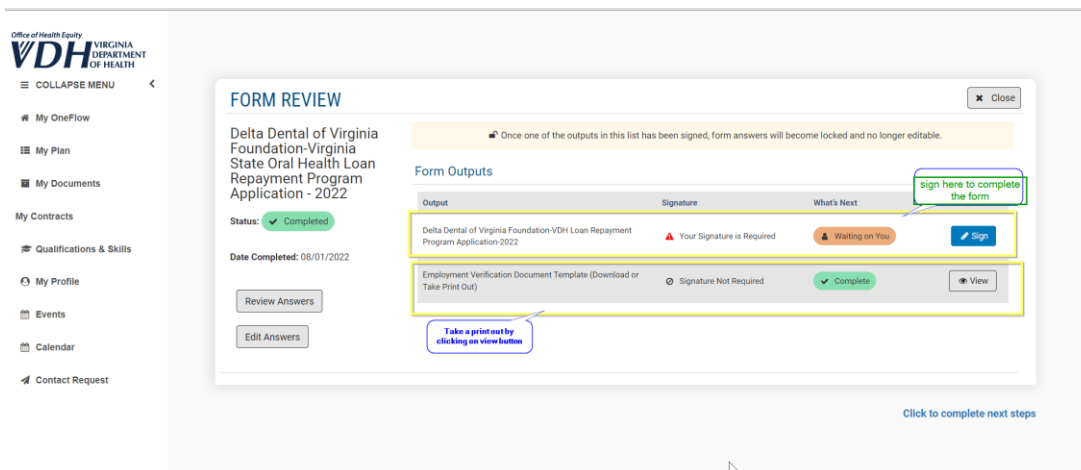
Office of Health Equity
VDH VIRGINIA DEPARTMENT OF HEALTH

COLLAPSE MENU

My OneFlow

My Plan

My Documents

My Contracts

Qualifications & Skills

My Profile

Events

Calendar

Contact Request

FORM REVIEW

Close

Delta Dental of Virginia Foundation-Virginia State Oral Health Loan Repayment Program Application - 2022

Status: Completed

Date Completed: 08/01/2022

Review Answers

Edit Answers

Once one of the outputs in this list has been signed, form answers will become locked and no longer editable.

Form Outputs

sign here to complete the form

| Output | Signature | What's Next | |
|---|---|---|---|
| Delta Dental of Virginia Foundation-VDH Loan Repayment Program Application-2022 | Your Signature is Required | Waiting on You | Sign |
| Employment Verification Document Template (Download or Take Print Out) | Signature Not Required | Complete | View |

Take a print out by clicking on view button

Click to complete next steps